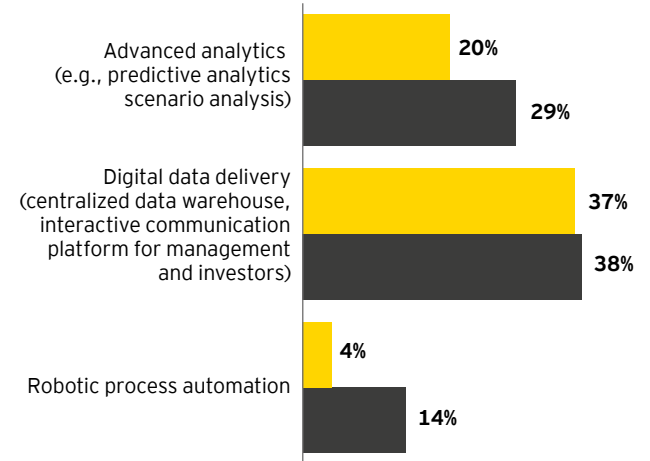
Advanced analytics (e.g., predictive analytics scenario analysis)

20%

29%

Digital data delivery (centralized data warehouse, interactive communication platform for management and investors)

37%

38%

Robotic process automation

4%

14%